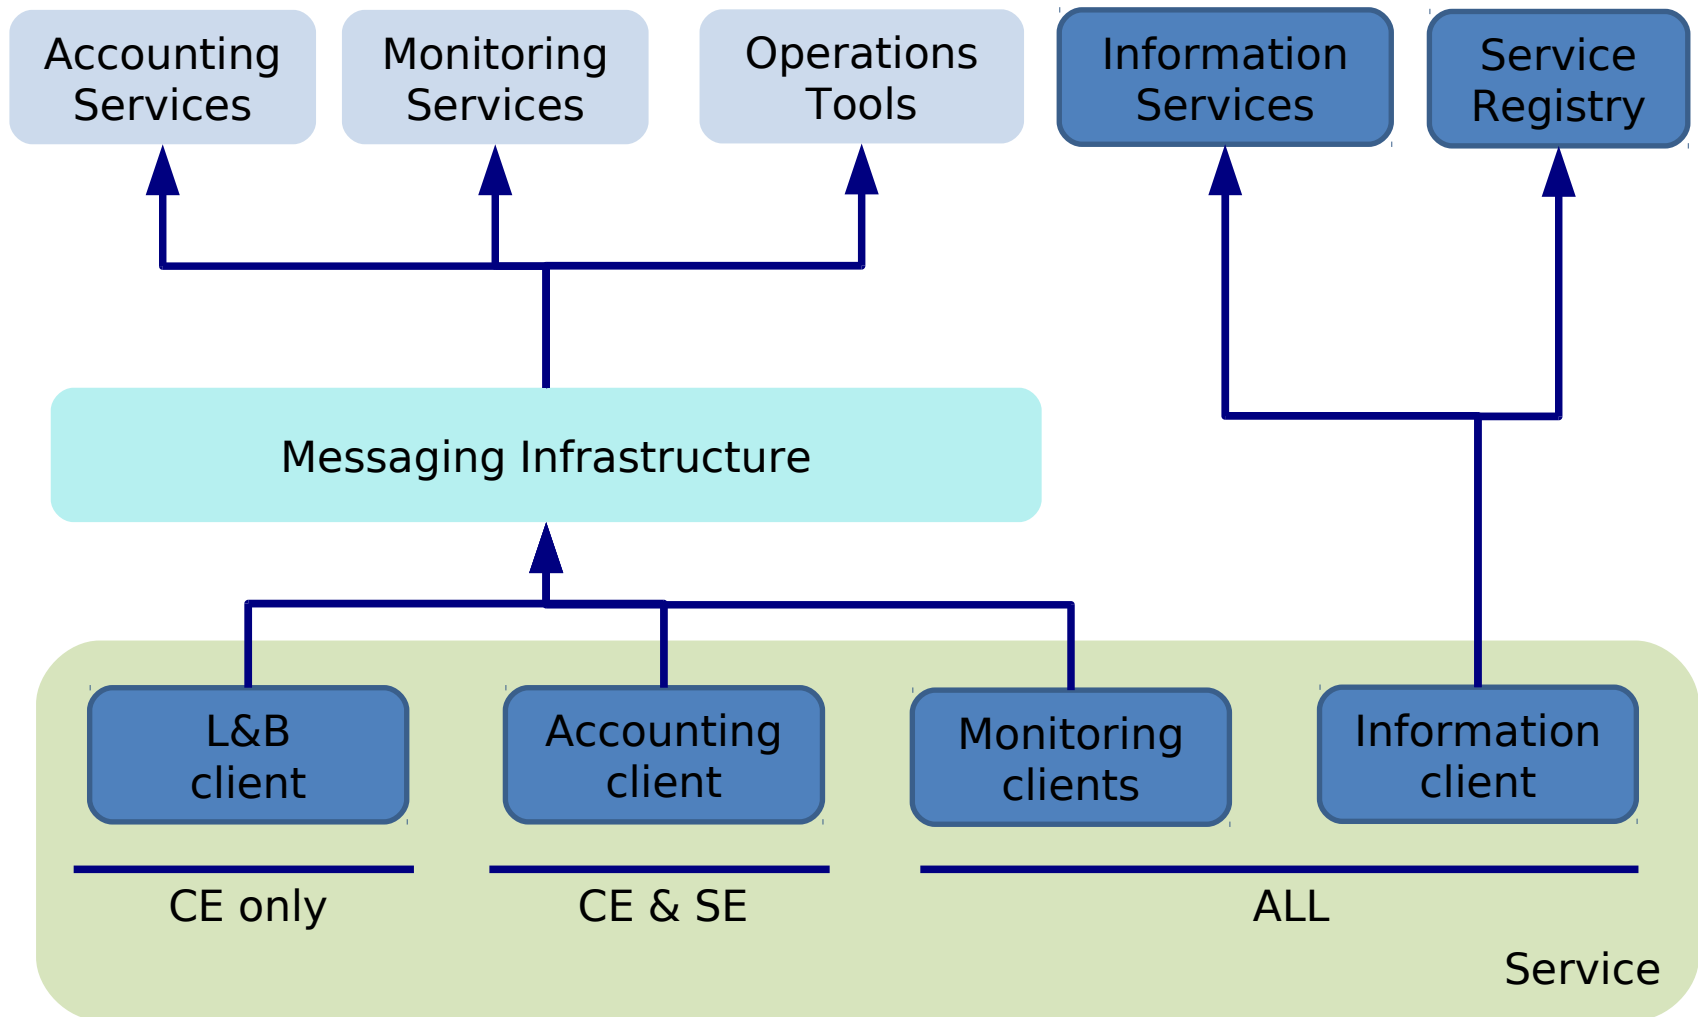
Accounting Services

Monitoring Services

Operations Tools

Information Services

Service Registry

Messaging Infrastructure

L&B client

Accounting client

Monitoring clients

Information client

CE only

CE & SE

ALL

Service